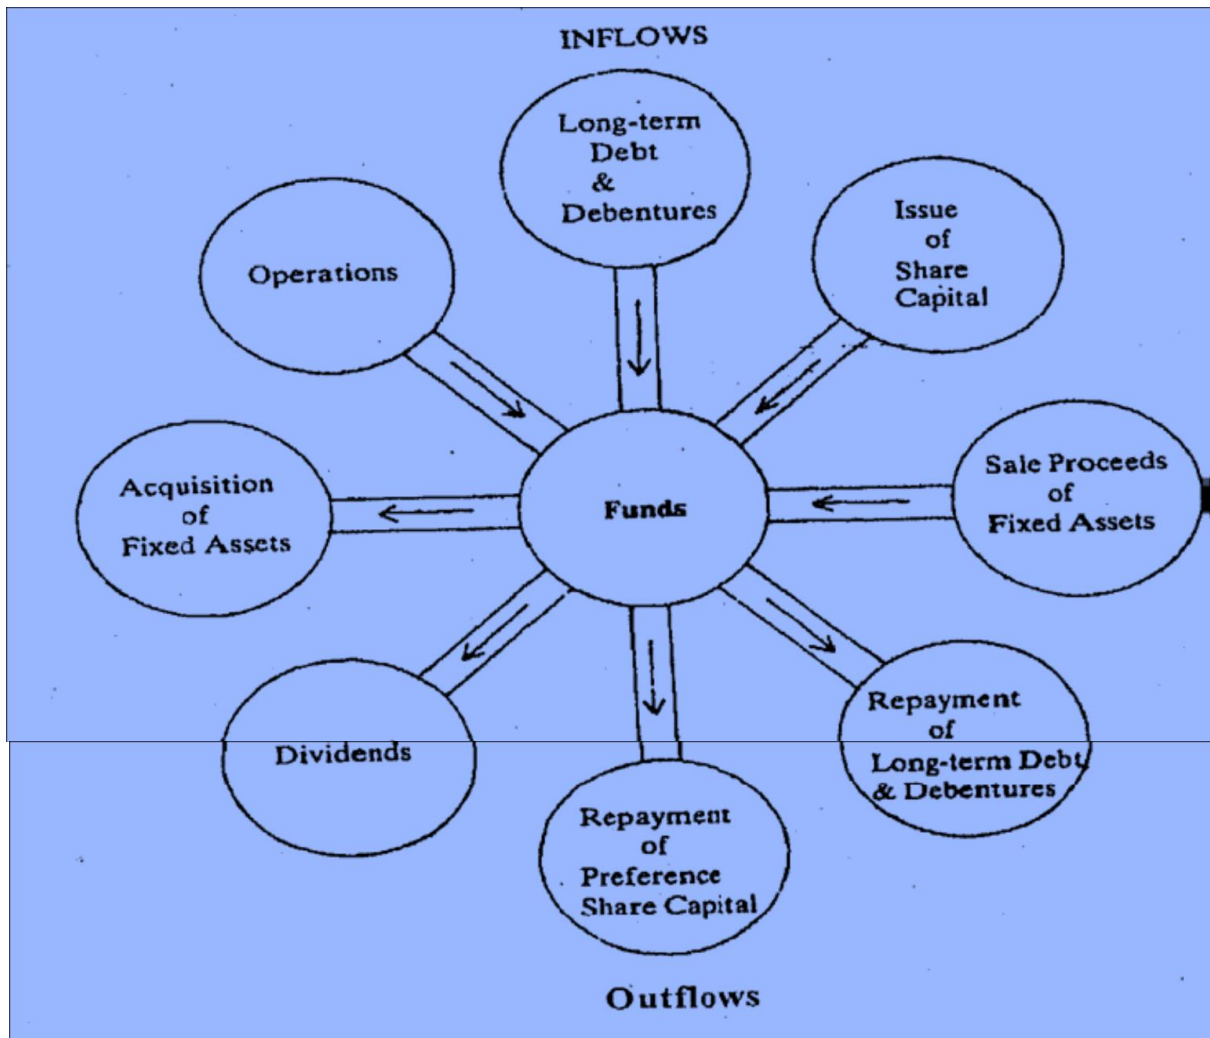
INFLOWS

Long-term Debt & Debentures

Operations

Issue of Share Capital

Sale Proceeds of Fixed Assets

Funds

Acquisition of Fixed Assets

Repayment of Long-term Debt & Debentures

Dividends

Repayment of Preference Share Capital

Outflows